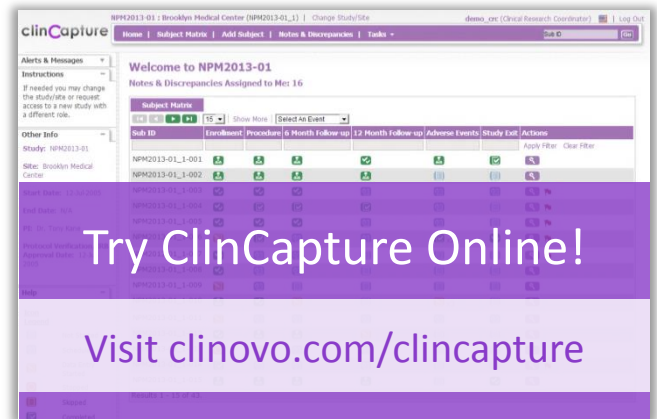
clinCapture

NPM2013-01 : Brooklyn Medical Center (NPM2013-01_1) | Change Study/Site

demo_crc (Clinical Research Coordinator) | Log Out

Home | Subject Matrix | Add Subject | Notes & Discrepancies | Tasks

Sub ID

Go

Alerts & Messages

Instructions

If needed you may change the study/site or request access to a new study with a different role.

Other Info

Study: NPM2013-01

Site: Brooklyn Medical Center

Start Date: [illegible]

End Date: N/A

PI: Dr. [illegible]

Protocol Verification/ Approval Date: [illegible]

Help

Welcome to NPM2013-01

Notes & Discrepancies Assigned to Me: 16

Subject Matrix

15 Show More Select An Event

| Sub ID | Enrollment | Procedure | 6 Month Follow-up | 12 Month Follow-up | Adverse Events | Study Exit | Actions |
|---|---|---|---|---|---|---|---|
| | | | | | | | Apply Filter Clear Filter |
| NPM2013-01_1-001 | | | | | | | |
| NPM2013-01_1-002 | | | | | | | |
| NPM2013-01_1-003 | | | | | | | |
| NPM2013-01_1-004 | | | | | | | |
| NPM2013-01_1-005 | | | | | | | |
| NPM2013-01_1-008 | | | | | | | |
| NPM2013-01_1-009 | | | | | | | |

Results 1 - 15 of 43

Try ClinCapture Online!

Visit clinovo.com/clincapture